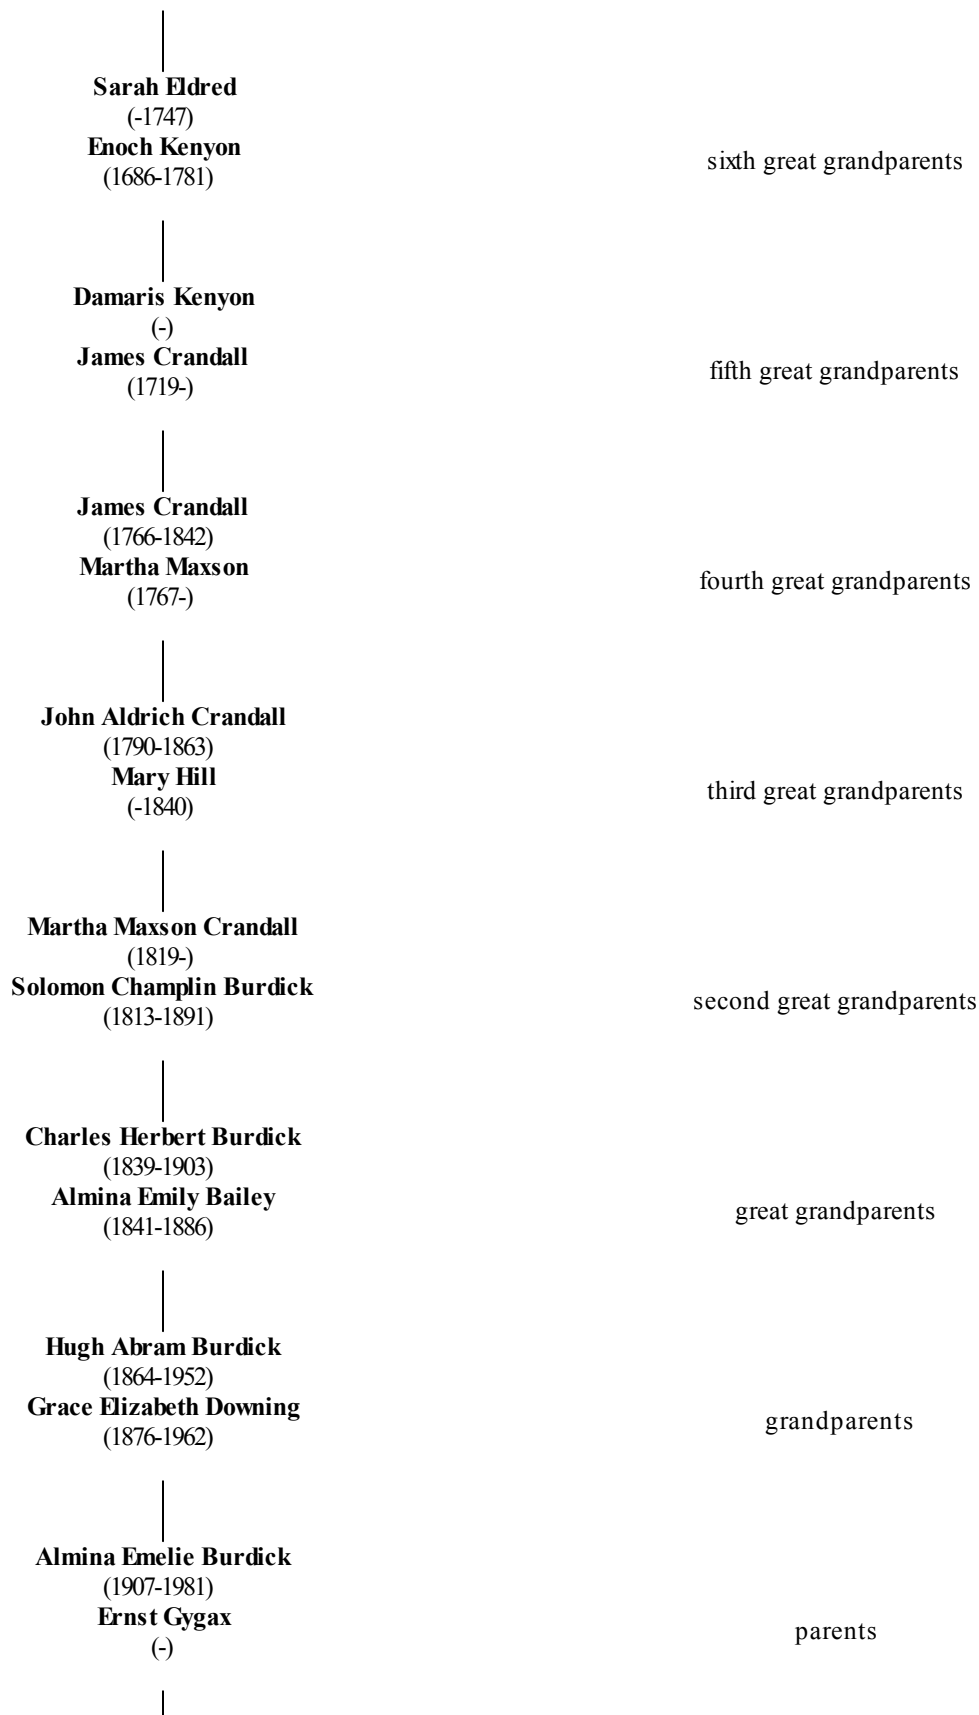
**Sarah Eldred**
(-1747)
**Enoch Kenyon**
(1686-1781)

sixth great grandparents

**Damaris Kenyon**
(-)
**James Crandall**
(1719-)

fifth great grandparents

**James Crandall**
(1766-1842)
**Martha Maxson**
(1767-)

fourth great grandparents

**John Aldrich Crandall**
(1790-1863)
**Mary Hill**
(-1840)

third great grandparents

**Martha Maxson Crandall**
(1819-)
**Solomon Champlin Burdick**
(1813-1891)

second great grandparents

**Charles Herbert Burdick**
(1839-1903)
**Almina Emily Bailey**
(1841-1886)

great grandparents

**Hugh Abram Burdick**
(1864-1952)
**Grace Elizabeth Downing**
(1876-1962)

grandparents

**Almina Emelie Burdick**
(1907-1981)
**Ernst Gygax**
(-)

parents